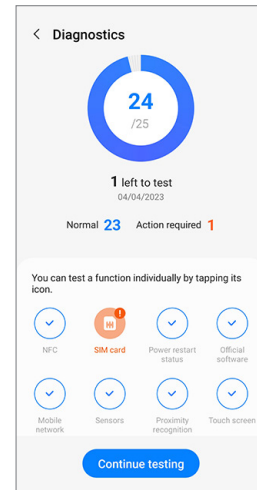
Diagnostics

24
/25

1 left to test
04/04/2023

Normal 23 Action required 1

You can test a function individually by tapping its icon.

NFC
SIM card
Power restart status
Official software

Mobile network
Sensors
Proximity recognition
Touch screen

Continue testing